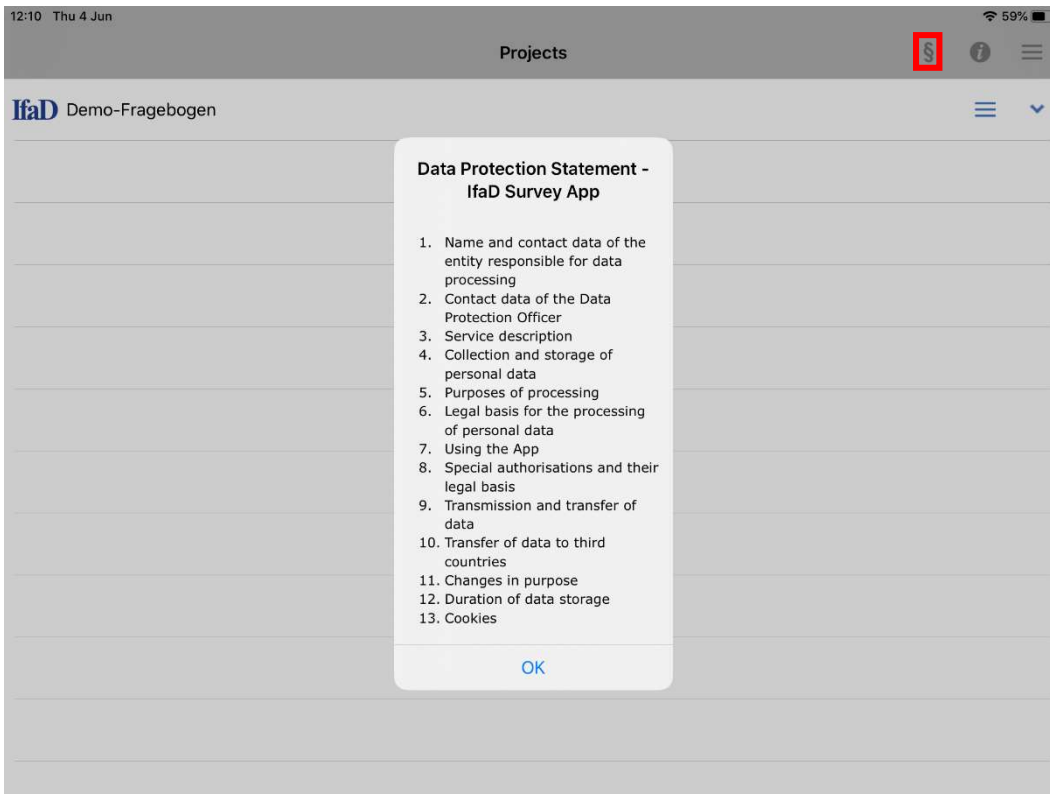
12:10 Thu 4 Jun

59%

Projects

§

IfaD Demo-Fragebogen

Data Protection Statement - IfaD Survey App

1. Name and contact data of the entity responsible for data processing
2. Contact data of the Data Protection Officer
3. Service description
4. Collection and storage of personal data
5. Purposes of processing
6. Legal basis for the processing of personal data
7. Using the App
8. Special authorisations and their legal basis
9. Transmission and transfer of data
10. Transfer of data to third countries
11. Changes in purpose
12. Duration of data storage
13. Cookies

OK